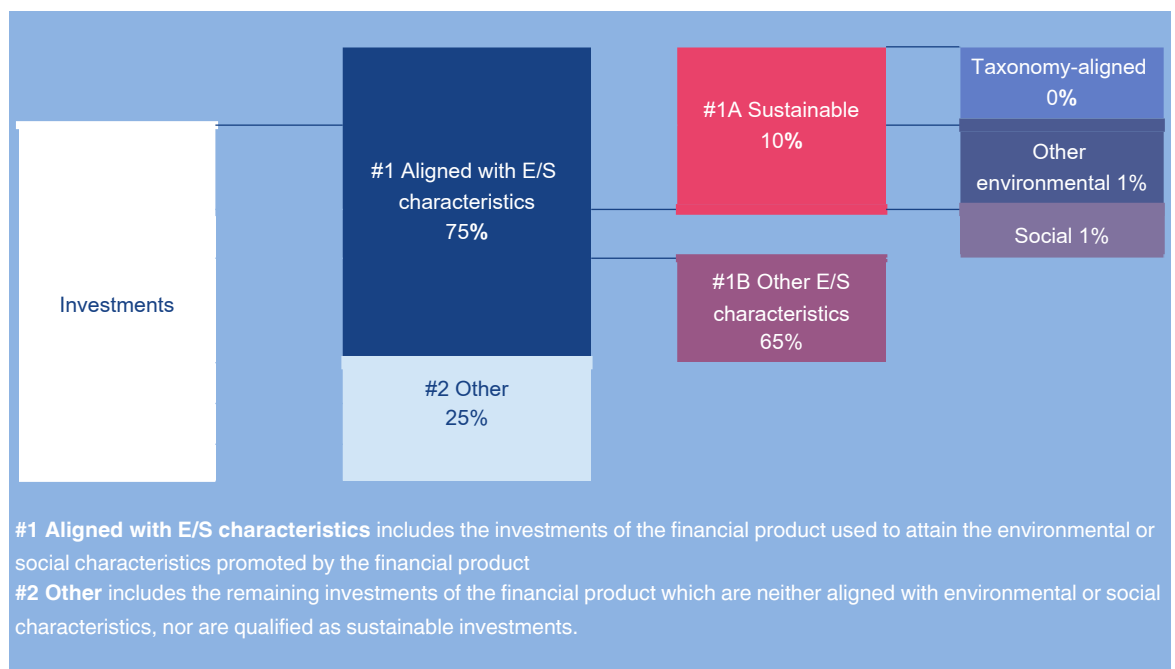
Investments

#1 Aligned with E/S characteristics
75%

#2 Other
25%

#1A Sustainable
10%

#1B Other E/S characteristics
65%

Taxonomy-aligned
0%

Other environmental 1%

Social 1%

**#1 Aligned with E/S characteristics** includes the investments of the financial product used to attain the environmental or social characteristics promoted by the financial product
**#2 Other** includes the remaining investments of the financial product which are neither aligned with environmental or social characteristics, nor are qualified as sustainable investments.